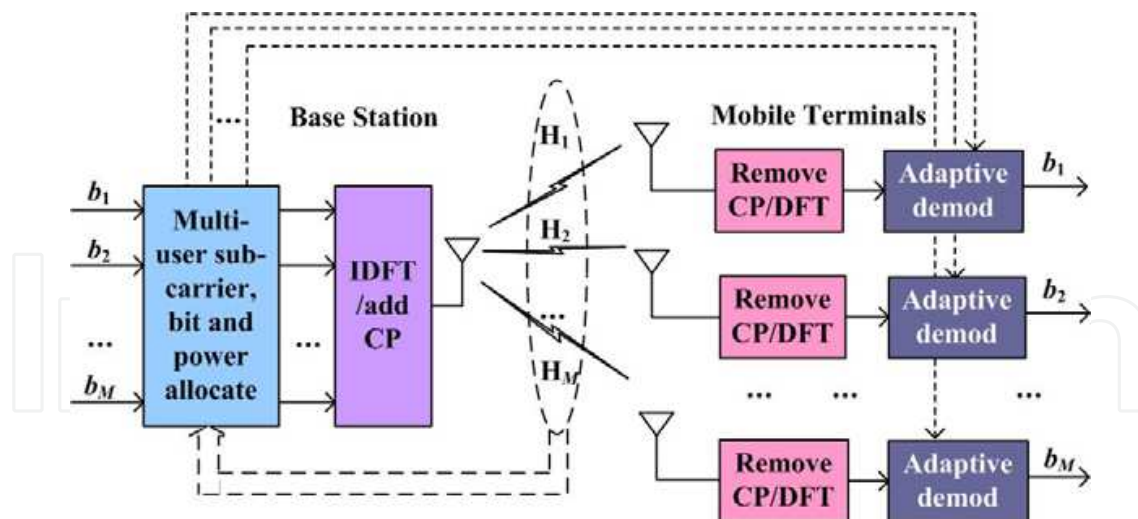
Base Station

Mobile Terminals

$b_1$

$b_2$

...

$b_M$

Multi-user sub-carrier, bit and power allocate

...

...

IDFT /add CP

$H_1$

$H_2$

...

$H_M$

Remove CP/DFT

Adaptive demod

$b_1$

Remove CP/DFT

Adaptive demod

$b_2$

...

...

...

Remove CP/DFT

Adaptive demod

$b_M$